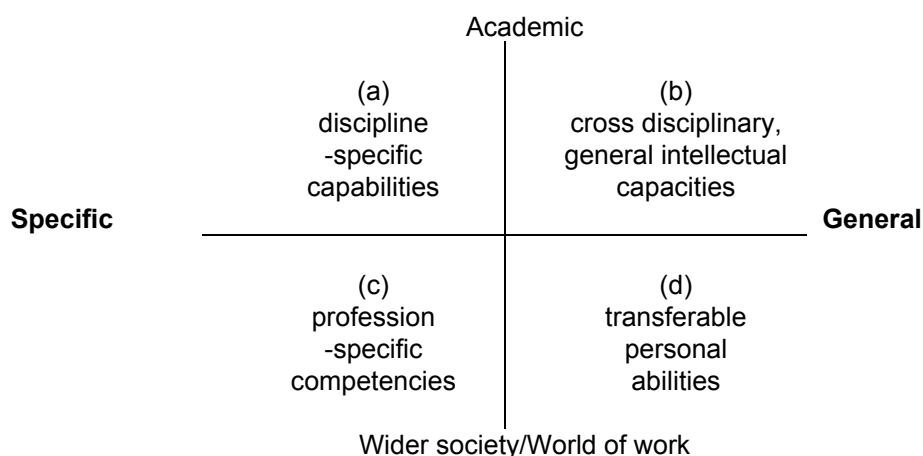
Academic

(a)
discipline -specific capabilities

(b)
cross disciplinary, general intellectual capacities

Specific

General

(c)
profession -specific competencies

(d)
transferable personal abilities

Wider society/World of work